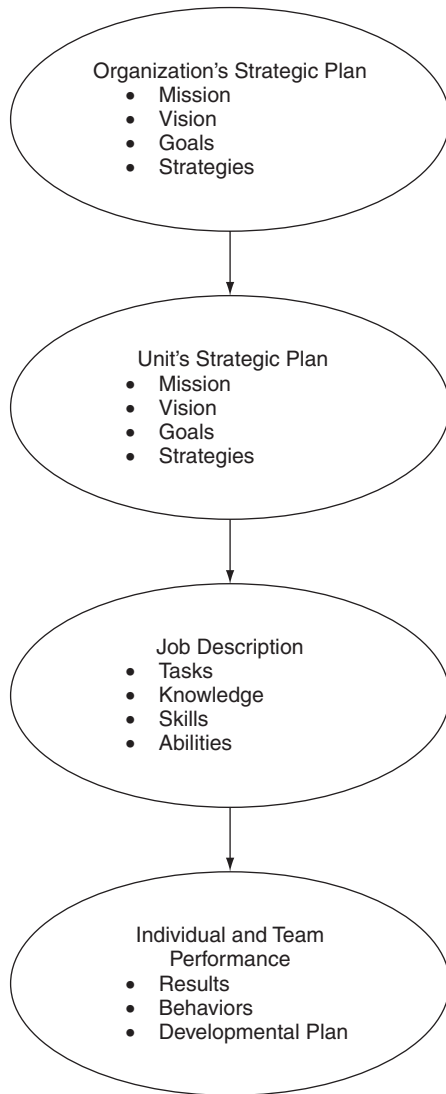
Organization's Strategic Plan
- Mission
- Vision
- Goals
- Strategies

Unit's Strategic Plan
- Mission
- Vision
- Goals
- Strategies

Job Description
- Tasks
- Knowledge
- Skills
- Abilities

Individual and Team Performance
- Results
- Behaviors
- Developmental Plan